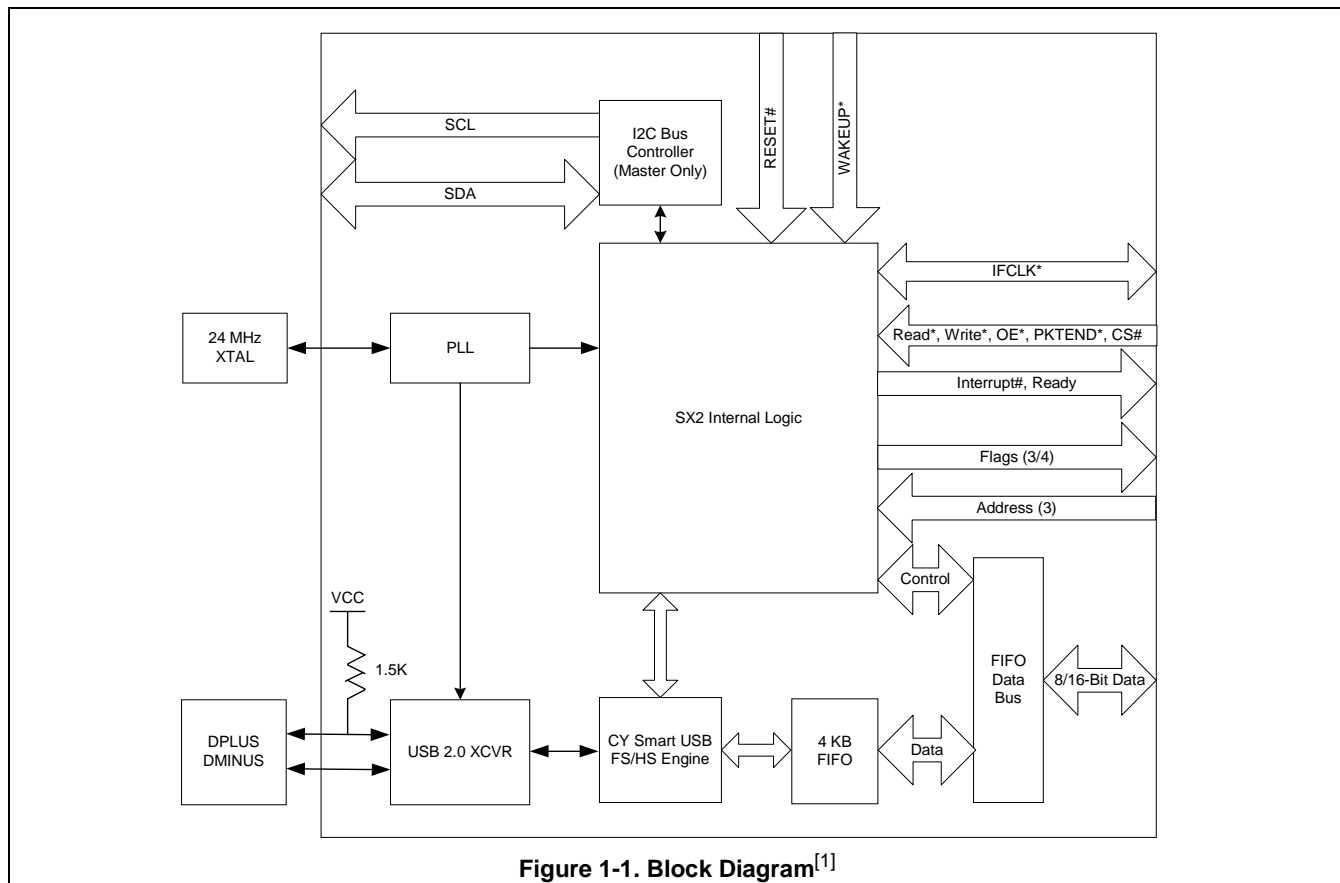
SCL

I2C Bus Controller (Master Only)

RESET#

WAKEUP*

SDA

IFCLK*

24 MHz XTAL

PLL

Read*, Write*, OE*, PKTEND*, CS#

Interrupt#, Ready

SX2 Internal Logic

Flags (3/4)

Address (3)

Control

VCC

1.5K

FIFO Data Bus

8/16-Bit Data

DPLUS DMINUS

USB 2.0 XCVR

CY Smart USB FS/HS Engine

4 KB FIFO

Data

**Figure 1-1. Block Diagram**$^{[1]}$